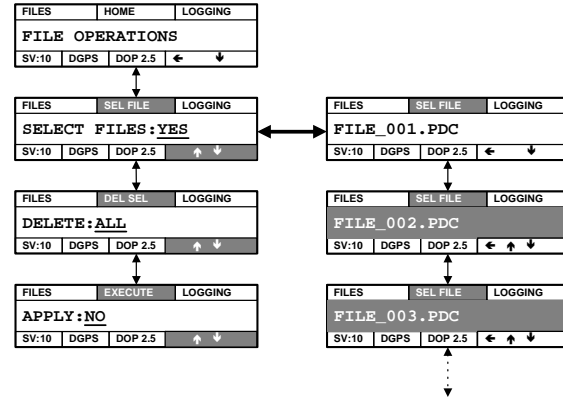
FILES | HOME | LOGGING
FILE OPERATIONS
SV:10 | DGPS | DOP 2.5 | ← ↓

FILES | SEL FILE | LOGGING
SELECT FILES:YES
SV:10 | DGPS | DOP 2.5 | ↑ ↓

FILES | DEL SEL | LOGGING
DELETE:ALL
SV:10 | DGPS | DOP 2.5 | ↑ ↓

FILES | EXECUTE | LOGGING
APPLY:NO
SV:10 | DGPS | DOP 2.5 | ↑ ↓

FILES | SEL FILE | LOGGING
FILE_001.PDC
SV:10 | DGPS | DOP 2.5 | ← ↓

FILES | SEL FILE | LOGGING
FILE_002.PDC
SV:10 | DGPS | DOP 2.5 | ← ↑ ↓

FILES | SEL FILE | LOGGING
FILE_003.PDC
SV:10 | DGPS | DOP 2.5 | ← ↑ ↓